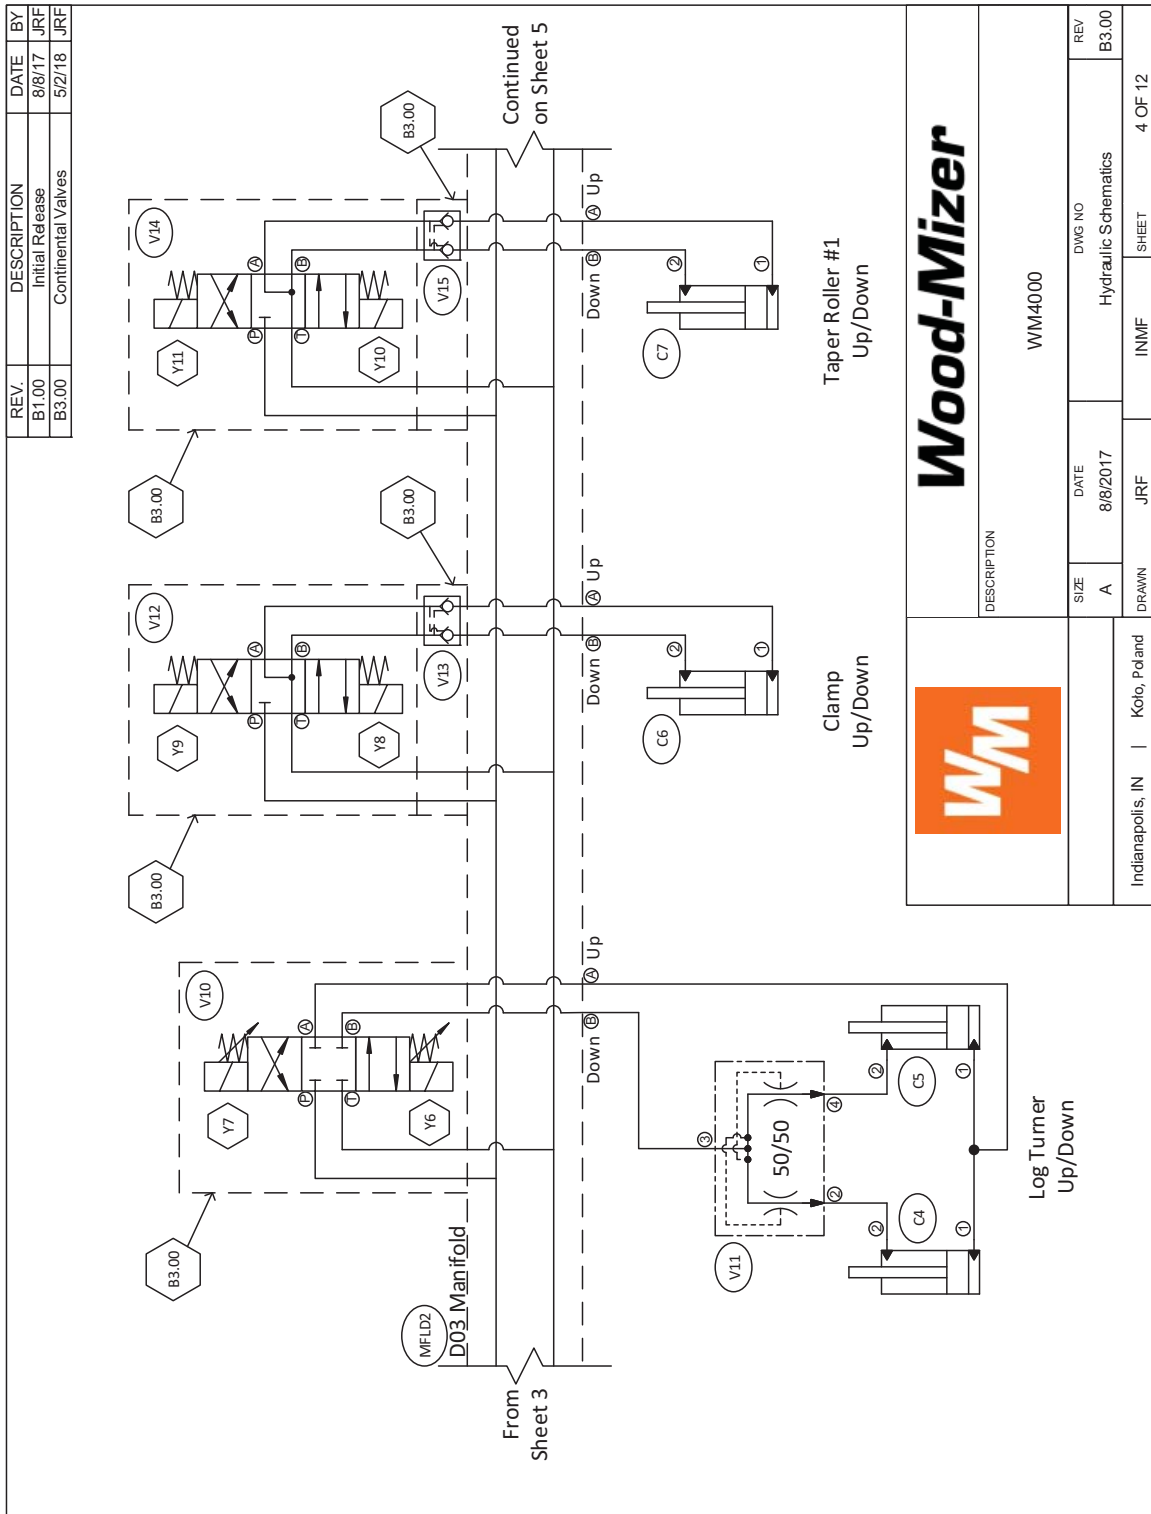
| REV. | DESCRIPTION | DATE | BY |
|---|---|---|---|
| B1.00 | Initial Release | 8/8/17 | JRF |
| B3.00 | Continental Valves | 5/2/18 | JRF |

Continued on Sheet 5

B3.00
V14
Y11
Y10
V15
A B P T
A Up
Down B
2
1
C7
Taper Roller #1 Up/Down

B3.00
B3.00
V12
Y9
Y8
V13
A B P T
A Up
Down B
2
1
C6
Clamp Up/Down

B3.00
V10
Y7
Y6
A B P T
A Up
Down B
3
4
2
50/50
V11
2
2
C5
C4
1
1
Log Turner Up/Down

B3.00
MFLD2
D03 Manifold
From Sheet 3

Wood-Mizer
WM
DESCRIPTION
WM4000
SIZE A
DATE 8/8/2017
DWG NO Hydraulic Schematics
REV B3.00
DRAWN JRF
INMF
SHEET 4 OF 12
Indianapolis, IN | Kolo, Poland